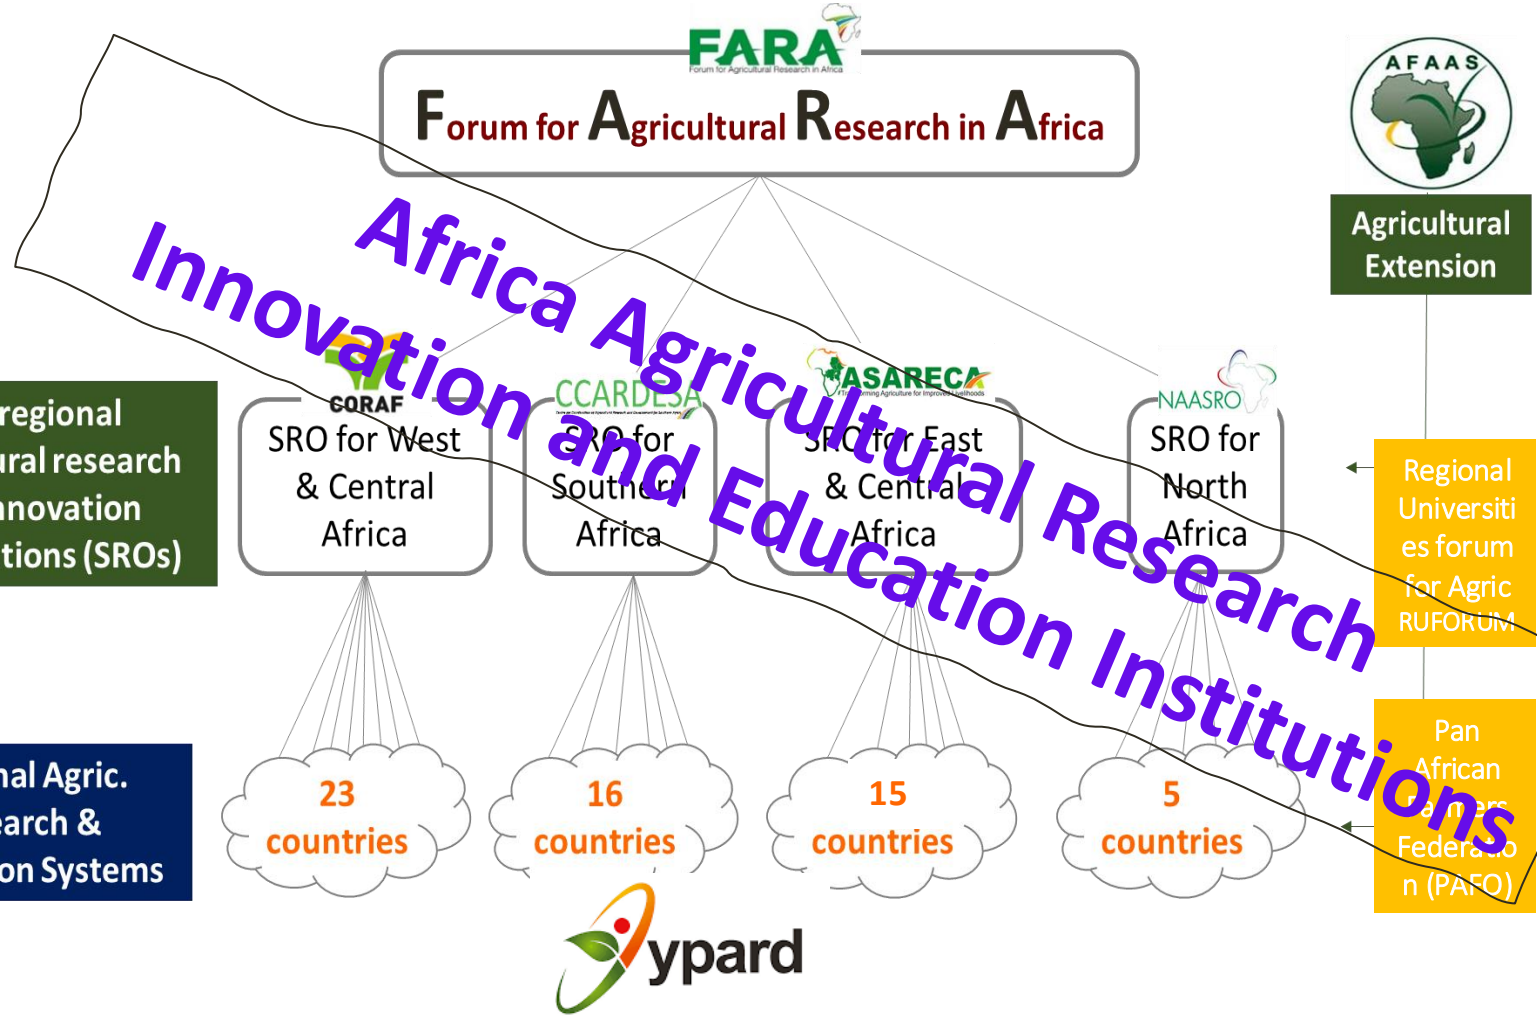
FARA
Forum for Agricultural Research in Africa

Forum for Agricultural Research in Africa

AFAAS

Agricultural Extension

regional
ural research
nnovation
tions (SROs)

Africa Agricultural Research
Innovation and Education Institutions

CORAF
SRO for West & Central Africa

CCARDESA
SRO for Southern Africa

ASARECA
SRO for East & Central Africa

NAASRO
SRO for North Africa

Regional Universities forum for Agric RUFORUM

23 countries

16 countries

15 countries

5 countries

nal Agric.
earch &
on Systems

Pan African Farmers Federation (PAFO)

ypard